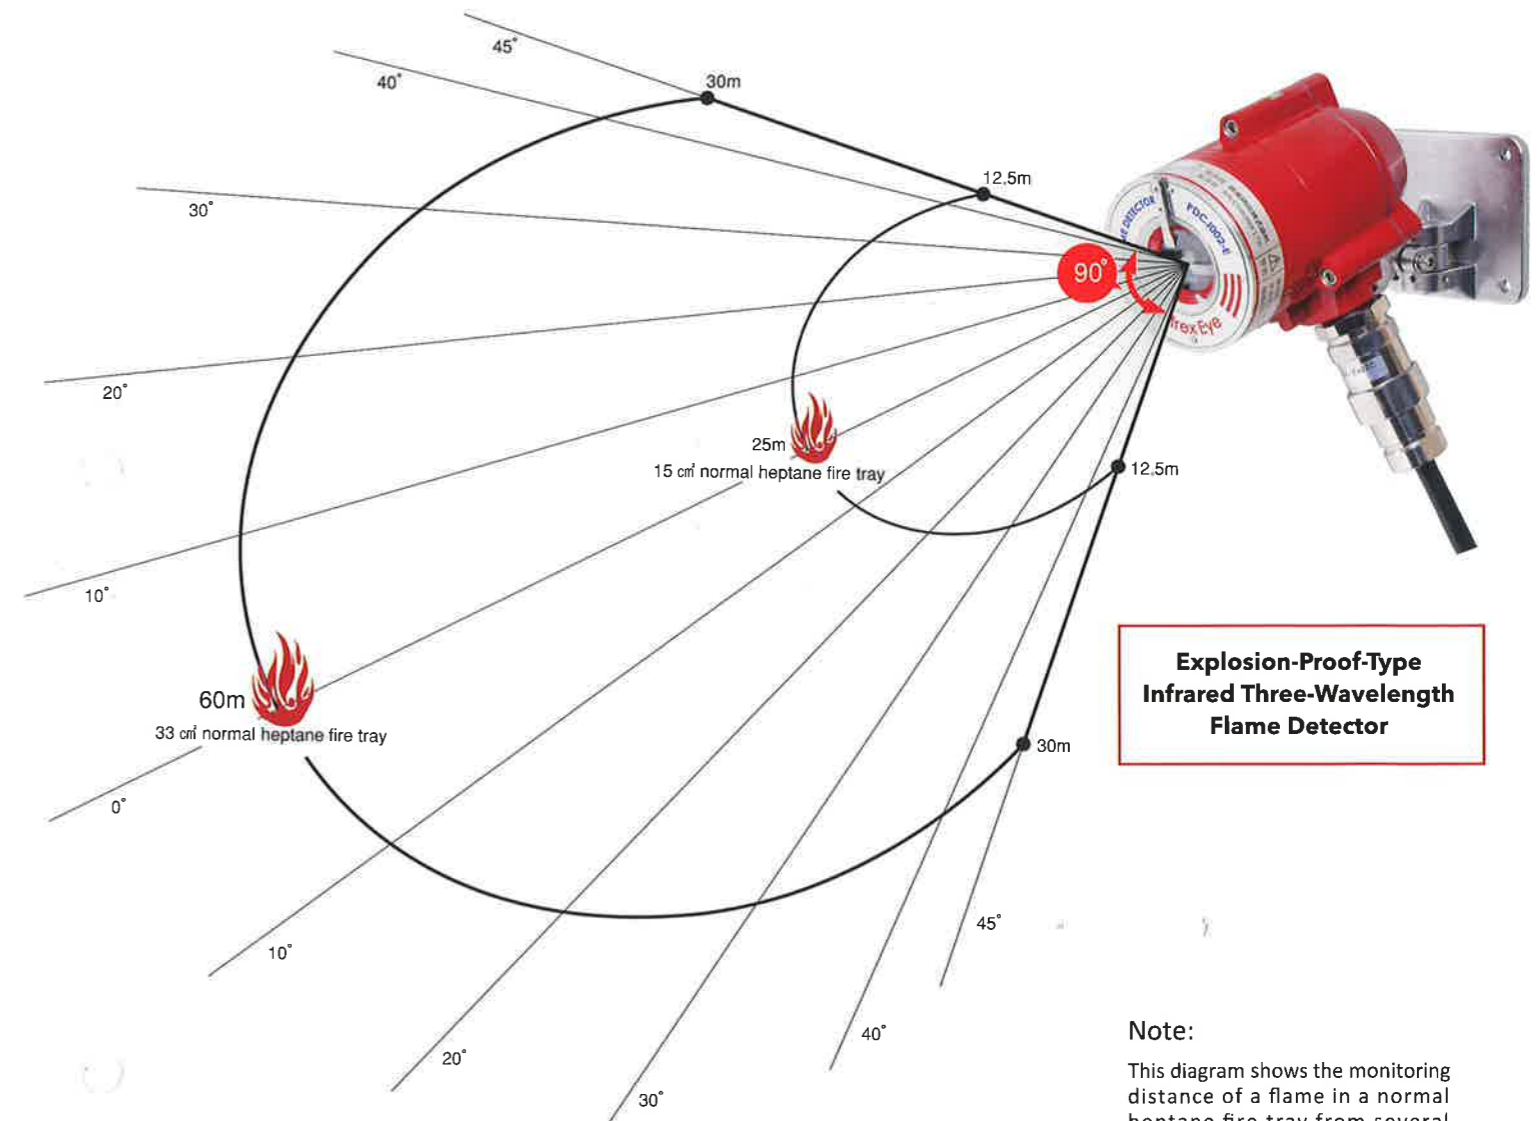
45˚

40˚

30m

30˚

12.5m

90˚

FDC-3002-E

E DETECTOR

rexEye

20˚

25m

15 ㎠ normal heptane fire tray

12.5m

10˚

Explosion-Proof-Type Infrared Three-Wavelength Flame Detector

60m

33 ㎠ normal heptane fire tray

30m

0˚

45˚

10˚

40˚

20˚

30˚

Note:

This diagram shows the monitoring distance of a flame in a normal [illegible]